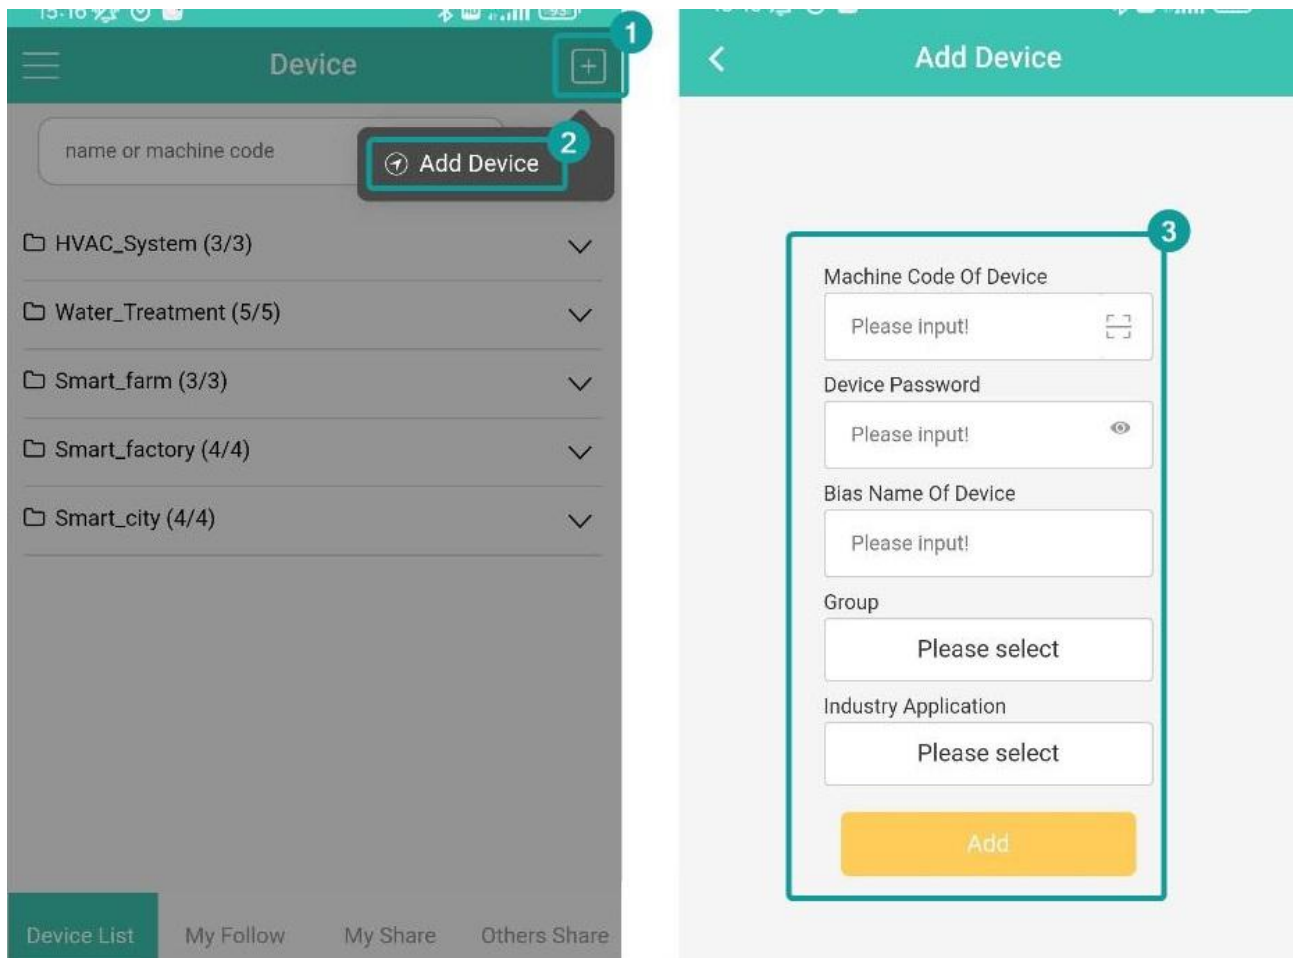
15:18

Device

1

name or machine code

Add Device

2

HVAC_System (3/3)

Water_Treatment (5/5)

Smart_farm (3/3)

Smart_factory (4/4)

Smart_city (4/4)

Device List My Follow My Share Others Share

Add Device

3

Machine Code Of Device

Please input!

Device Password

Please input!

Bias Name Of Device

Please input!

Group

Please select

Industry Application

Please select

Add